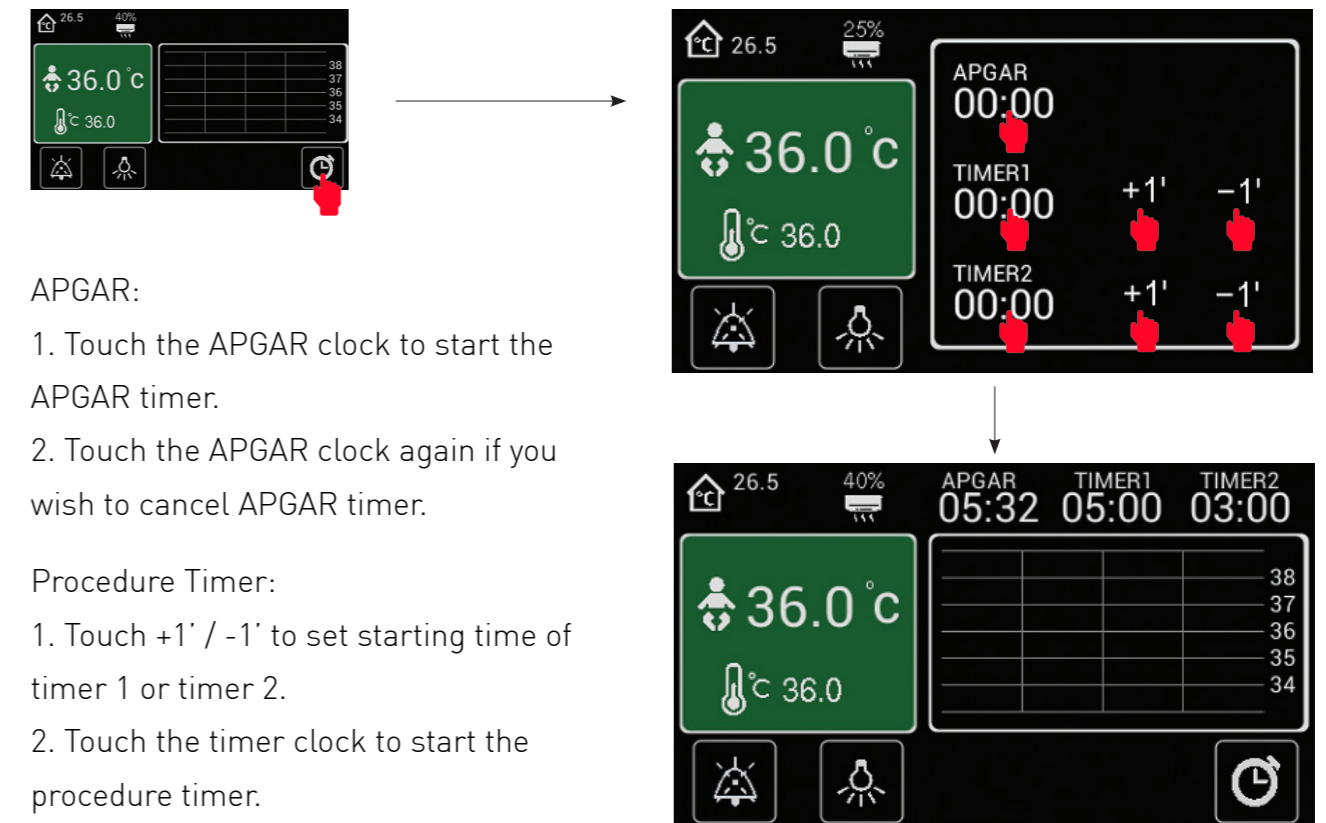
°C 26.5 40%

36.0 °c

°C 36.0

38
37
36
35
34

°C 26.5 25%

APGAR
00:00

36.0 °c

TIMER1
00:00 +1' −1'

°C 36.0

TIMER2
00:00 +1' −1'

APGAR:
1. Touch the APGAR clock to start the APGAR timer.
2. Touch the APGAR clock again if you wish to cancel APGAR timer.

Procedure Timer:
1. Touch +1' / -1' to set starting time of timer 1 or timer 2.
2. Touch the timer clock to start the procedure timer.

°C 26.5 40%

APGAR 05:32 TIMER1 05:00 TIMER2 03:00

36.0 °c

°C 36.0

38
37
36
35
34